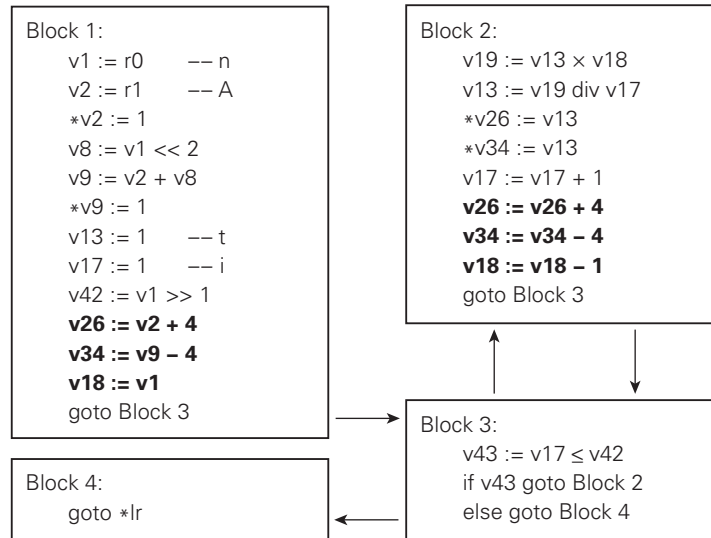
Block 1:
v1 := r0 –– n
v2 := r1 –– A
$*$v2 := 1
v8 := v1 << 2
v9 := v2 + v8
$*$v9 := 1
v13 := 1 –– t
v17 := 1 –– i
v42 := v1 >> 1
**v26 := v2 + 4**
**v34 := v9 – 4**
**v18 := v1**
goto Block 3

Block 2:
v19 := v13 $\times$ v18
v13 := v19 div v17
$*$v26 := v13
$*$v34 := v13
v17 := v17 + 1
**v26 := v26 + 4**
**v34 := v34 – 4**
**v18 := v18 – 1**
goto Block 3

Block 3:
v43 := v17 $\leq$ v42
if v43 goto Block 2
else goto Block 4

Block 4:
goto $*$lr